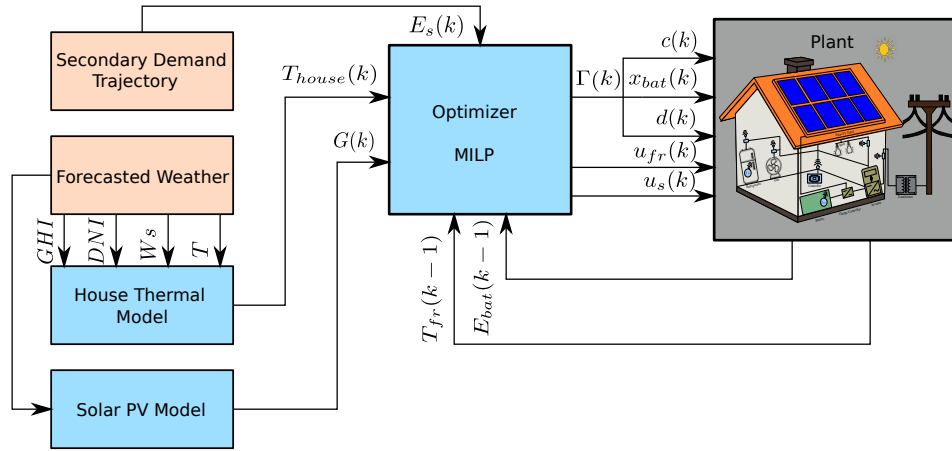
Secondary Demand Trajectory

$E_s(k)$

Forecasted Weather

$T_{house}(k)$

$G(k)$

Optimizer

MILP

$\Gamma(k)$

$c(k)$

$x_{bat}(k)$

$d(k)$

$u_{fr}(k)$

$u_s(k)$

Plant

$GHI$

$DNI$

$Ws$

$T$

House Thermal Model

$T_{fr}(k-1)$

$E_{bat}(k-1)$

Solar PV Model